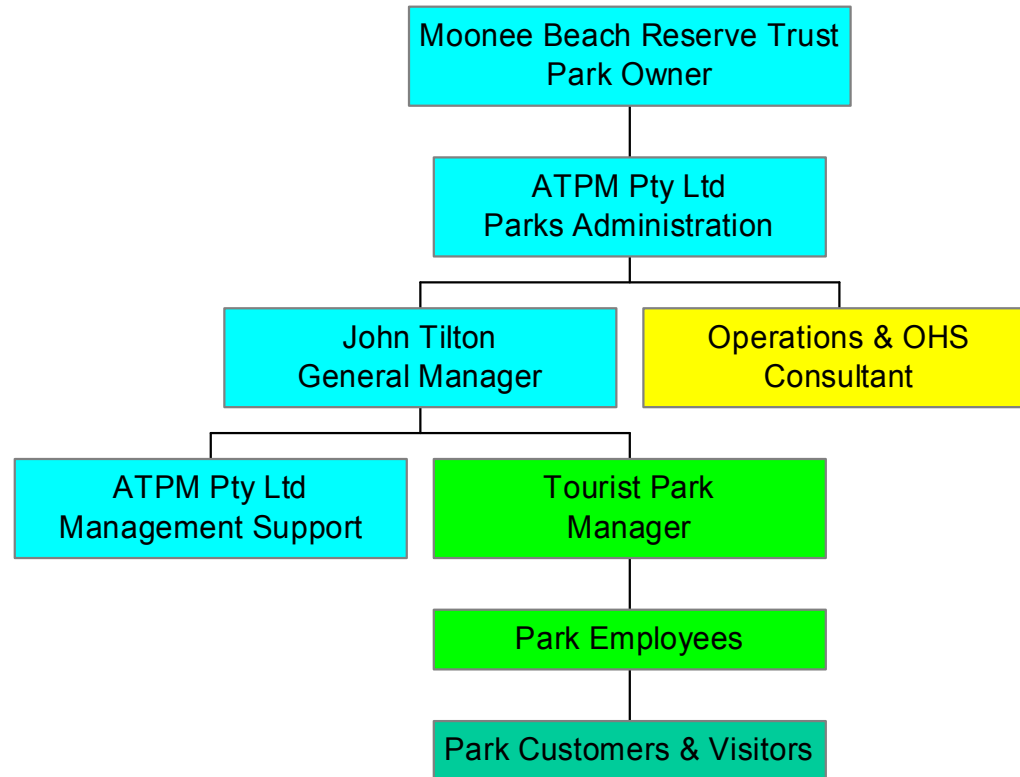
Moonee Beach Reserve Trust
Park Owner

ATPM Pty Ltd
Parks Administration

John Tilton
General Manager

Operations & OHS
Consultant

ATPM Pty Ltd
Management Support

Tourist Park
Manager

Park Employees

Park Customers & Visitors